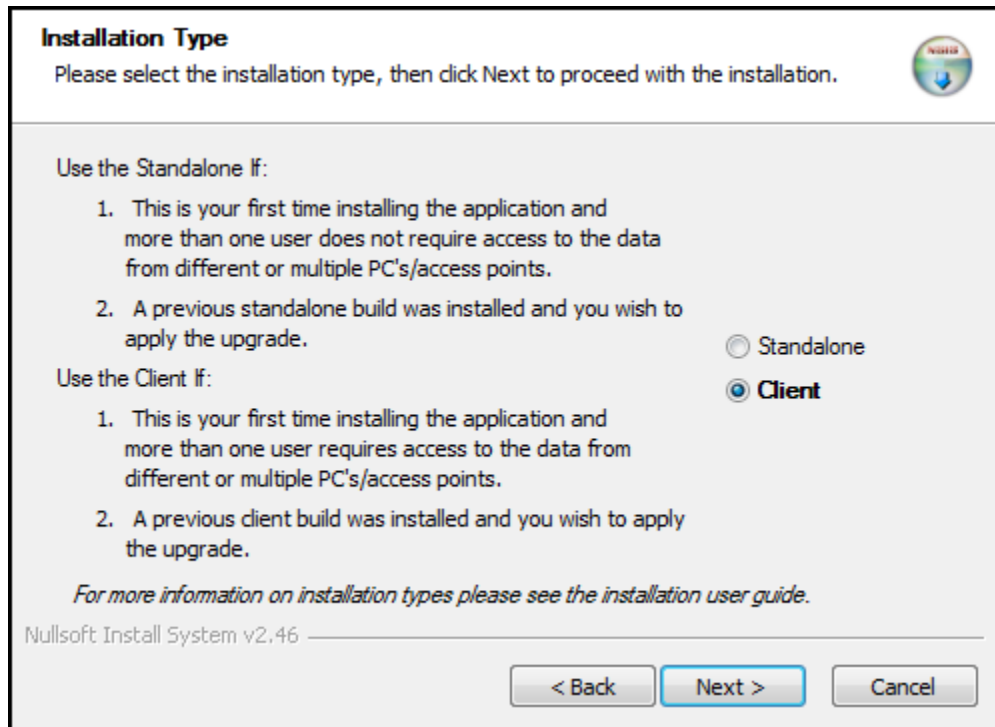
Installation Type
Please select the installation type, then click Next to proceed with the installation.

Use the Standalone If:

1. This is your first time installing the application and more than one user does not require access to the data from different or multiple PC's/access points.

2. A previous standalone build was installed and you wish to apply the upgrade.

Use the Client If:

1. This is your first time installing the application and more than one user requires access to the data from different or multiple PC's/access points.

2. A previous client build was installed and you wish to apply the upgrade.

Standalone

Client

For more information on installation types please see the installation user guide.

Nullsoft Install System v2.46

< Back Next > Cancel